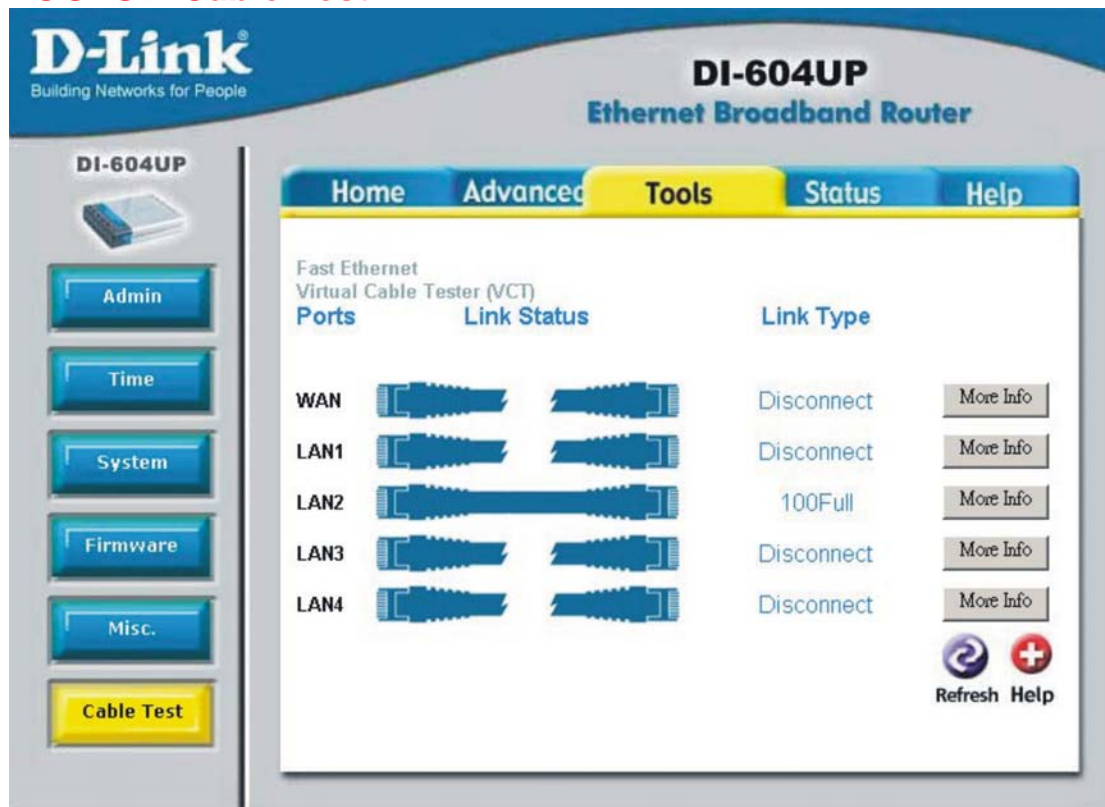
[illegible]

D-Link®
Building Networks for People

DI-604UP
Ethernet Broadband Router

DI-604UP

Admin
Time
System
Firmware
Misc.
Cable Test

Home
Advanced
Tools
Status
Help

Fast Ethernet
Virtual Cable Tester (VCT)

| Ports | Link Status | Link Type | |
|---|---|---|---|
| WAN | | Disconnect | More Info |
| LAN1 | | Disconnect | More Info |
| LAN2 | | 100Full | More Info |
| LAN3 | | Disconnect | More Info |
| LAN4 | | Disconnect | More Info |

Refresh Help